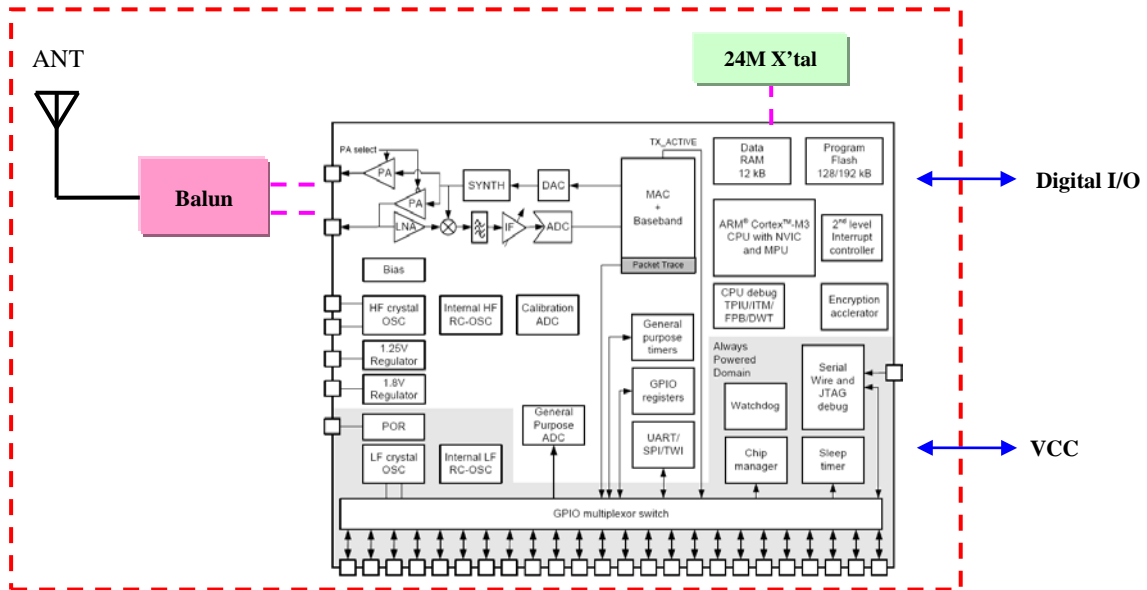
ANT

24M X'tal

Balun

PA select

PA

PA

LNA

SYNTH

DAC

IF

ADC

TX_ACTIVE

MAC
+
Baseband

Packet Trace

Data RAM 12 kB

Program Flash 128/192 kB

Digital I/O

ARM® Cortex™-M3 CPU with NVIC and MPU

2$^{nd}$ level Interrupt controller

CPU debug TPIU/ITM/ FPB/DWT

Encryption acclerator

Bias

HF crystal OSC

Internal HF RC-OSC

Calibration ADC

General purpose timers

1.25V Regulator

1.8V Regulator

GPIO registers

Always Powered Domain

Serial Wire and JTAG debug

Watchdog

POR

General Purpose ADC

UART/ SPI/TWI

Chip manager

Sleep timer

VCC

LF crystal OSC

Internal LF RC-OSC

GPIO multiplexor switch